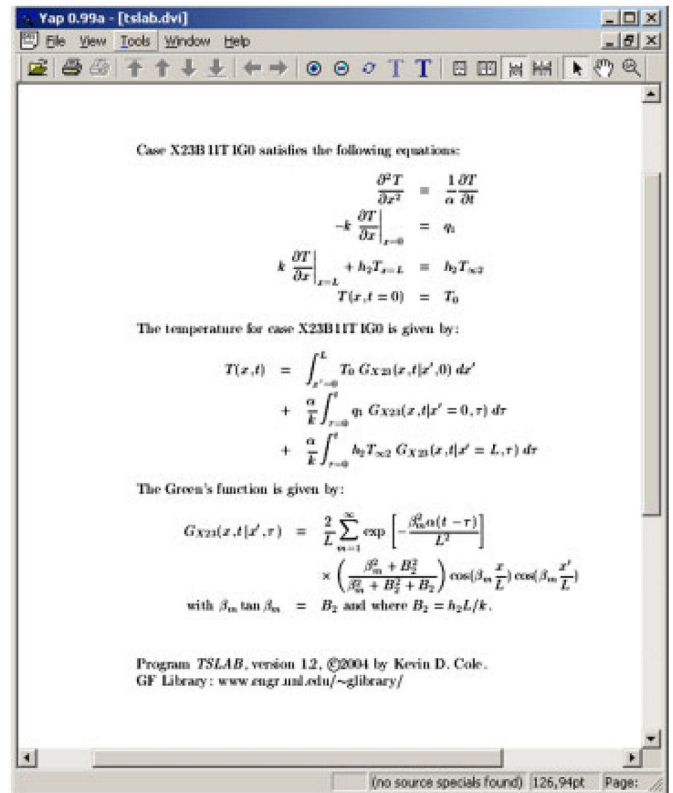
Yap 0.99a - [tslab.dvi]

File View Tools Window Help

Case X23B11T1G0 satisfies the following equations:

$\frac{\partial^2 T}{\partial x^2} = \frac{1}{\alpha}\frac{\partial T}{\partial t}$

$-k \left.\frac{\partial T}{\partial x}\right|_{x=0} = q_1$

$k \left.\frac{\partial T}{\partial x}\right|_{x=L} + h_2 T_{x=L} = h_2 T_{\infty 2}$

$T(x, t=0) = T_0$

The temperature for case X23B11T1G0 is given by:

$T(x,t) = \int_{x'=0}^{L} T_0 \, G_{X23}(x,t|x',0)\, dx'$
$+ \frac{\alpha}{k}\int_{\tau=0}^{t} q_1 \, G_{X23}(x,t|x'=0,\tau)\, d\tau$
$+ \frac{\alpha}{k}\int_{\tau=0}^{t} h_2 T_{\infty 2} \, G_{X23}(x,t|x'=L,\tau)\, d\tau$

The Green's function is given by:

$G_{X23}(x,t|x',\tau) = \frac{2}{L}\sum_{m=1}^{\infty} \exp\left[-\frac{\beta_m^2 \alpha(t-\tau)}{L^2}\right]$
$\times \left(\frac{\beta_m^2 + B_2^2}{\beta_m^2 + B_2^2 + B_2}\right) \cos(\beta_m \frac{x}{L}) \cos(\beta_m \frac{x'}{L})$

with $\beta_m \tan \beta_m = B_2$ and where $B_2 = h_2 L/k$.

Program TSLAB, version 1.2, ©2004 by Kevin D. Cole.
GF Library: www.engr.unl.edu/~glibrary/

(no source specials found) 126,94pt Page: